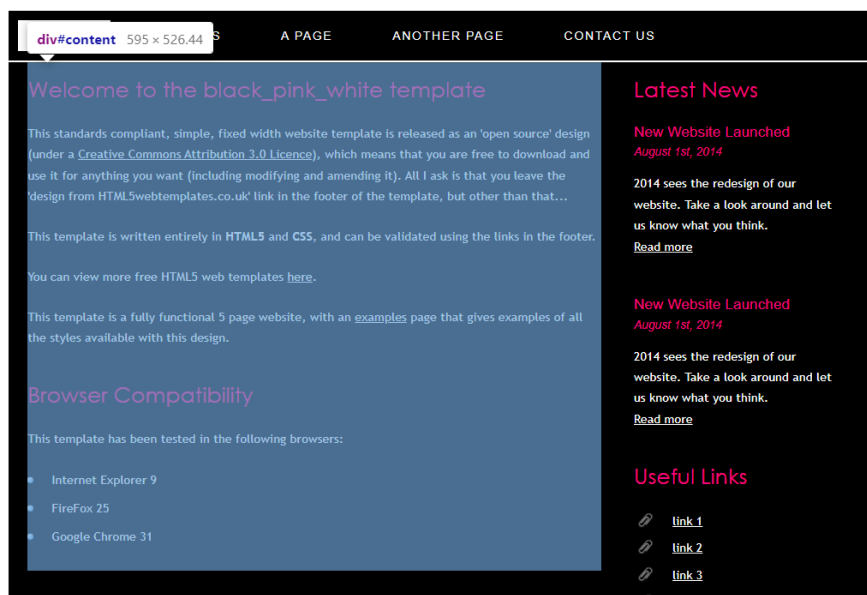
div#content 595 × 526.44

S A PAGE ANOTHER PAGE CONTACT US

Welcome to the black_pink_white template

This standards compliant, simple, fixed width website template is released as an 'open source' design (under a Creative Commons Attribution 3.0 Licence), which means that you are free to download and use it for anything you want (including modifying and amending it). All I ask is that you leave the 'design from HTML5webtemplates.co.uk' link in the footer of the template, but other than that...

This template is written entirely in HTML5 and CSS, and can be validated using the links in the footer.

You can view more free HTML5 web templates here.

This template is a fully functional 5 page website, with an examples page that gives examples of all the styles available with this design.

Browser Compatibility

This template has been tested in the following browsers:

- Internet Explorer 9
- FireFox 25
- Google Chrome 31

Latest News

New Website Launched
August 1st, 2014

2014 sees the redesign of our website. Take a look around and let us know what you think.
Read more

New Website Launched
August 1st, 2014

2014 sees the redesign of our website. Take a look around and let us know what you think.
Read more

Useful Links

link 1
link 2
link 3